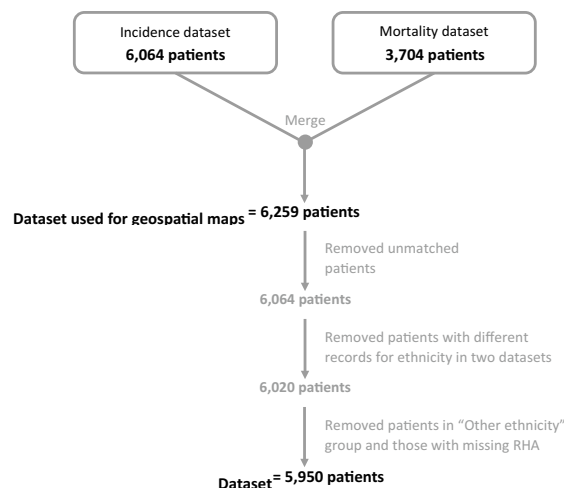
Incidence dataset
6,064 patients

Mortality dataset
3,704 patients

Merge

Dataset used for geospatial maps = 6,259 patients

Removed unmatched patients

6,064 patients

Removed patients with different records for ethnicity in two datasets

6,020 patients

Removed patients in "Other ethnicity" group and those with missing RHA

Dataset = 5,950 patients